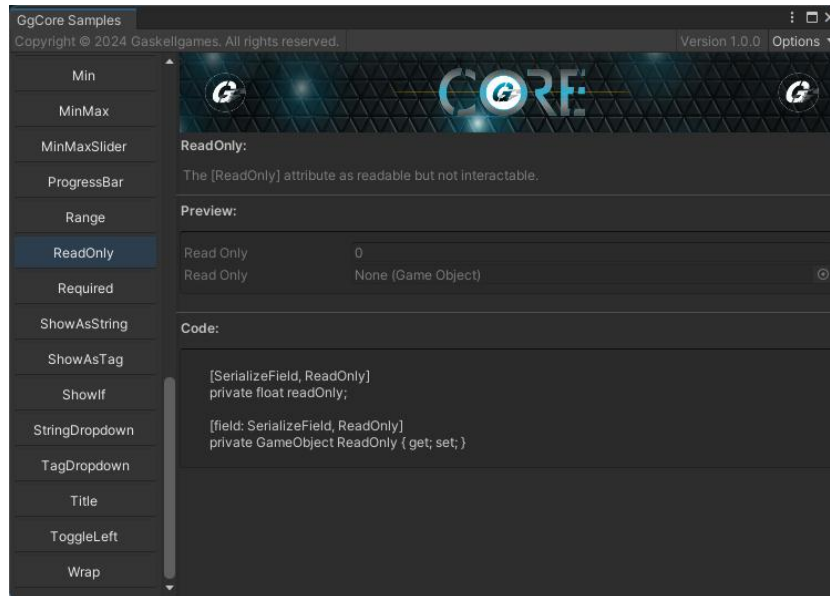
GgCore Samples

Copyright © 2024 Gaskellgames. All rights reserved.

Version 1.0.0 Options

Min

MinMax

MinMaxSlider

ProgressBar

Range

ReadOnly

Required

ShowAsString

ShowAsTag

ShowIf

StringDropdown

TagDropdown

Title

ToggleLeft

Wrap

G CORE G

ReadOnly:

The [ReadOnly] attribute as readable but not interactable.

Preview:

Read Only 0
Read Only None (Game Object)

Code:

[SerializeField, ReadOnly]
private float readOnly;

[field: SerializeField, ReadOnly]
private GameObject ReadOnly { get; set; }